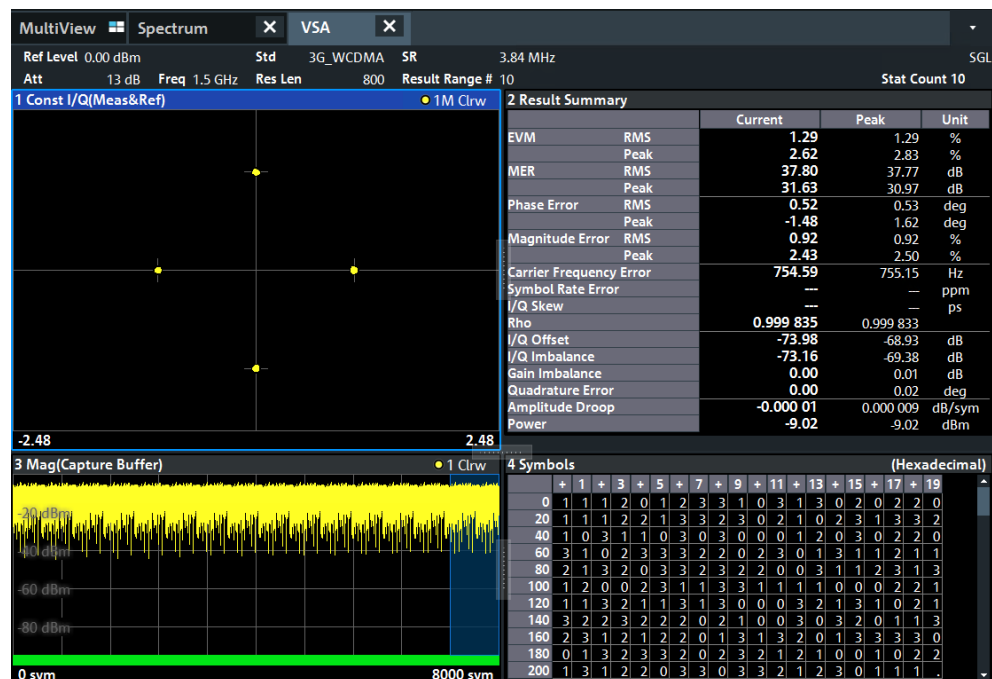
MultiView Spectrum × VSA ×

Ref Level 0.00 dBm Std 3G_WCDMA SR 3.84 MHz SGL
Att 13 dB Freq 1.5 GHz Res Len 800 Result Range # 10 Stat Count 10

1 Const I/Q(Meas&Ref) 1M Clrw

-2.48 2.48

2 Result Summary

| | | Current | Peak | Unit |
|---|---|---|---|---|
| EVM | RMS | 1.29 | 1.29 | % |
| | Peak | 2.62 | 2.83 | % |
| MER | RMS | 37.80 | 37.77 | dB |
| | Peak | 31.63 | 30.97 | dB |
| Phase Error | RMS | 0.52 | 0.53 | deg |
| | Peak | -1.48 | 1.62 | deg |
| Magnitude Error | RMS | 0.92 | 0.92 | % |
| | Peak | 2.43 | 2.50 | % |
| Carrier Frequency Error | | 754.59 | 755.15 | Hz |
| Symbol Rate Error | | --- | --- | ppm |
| I/Q Skew | | --- | --- | ps |
| Rho | | 0.999 835 | 0.999 833 | |
| I/Q Offset | | -73.98 | -68.93 | dB |
| I/Q Imbalance | | -73.16 | -69.38 | dB |
| Gain Imbalance | | 0.00 | 0.01 | dB |
| Quadrature Error | | 0.00 | 0.02 | deg |
| Amplitude Droop | | -0.000 01 | 0.000 009 | dB/sym |
| Power | | -9.02 | -9.02 | dBm |

3 Mag(Capture Buffer) 1 Clrw

-20 dBm
-40 dBm
-60 dBm
-80 dBm
0 sym 8000 sym

4 Symbols (Hexadecimal)

| | + | 1 | + | 3 | + | 5 | + | 7 | + | 9 | + | 11 | + | 13 | + | 15 | + | 17 | + | 19 |
|---|---|---|---|---|---|---|---|---|---|---|---|---|---|---|---|---|---|---|---|---|
| 0 | 1 | 1 | 1 | 2 | 0 | 1 | 2 | 3 | 3 | 1 | 0 | 3 | 1 | 3 | 0 | 2 | 0 | 2 | 2 | 0 |
| 20 | 1 | 1 | 1 | 2 | 2 | 1 | 3 | 2 | 3 | 2 | 0 | 2 | 1 | 0 | 2 | 3 | 1 | 3 | 3 | 2 |
| 40 | 1 | 0 | 3 | 1 | 1 | 0 | 3 | 0 | 3 | 0 | 0 | 0 | 1 | 2 | 0 | 3 | 0 | 2 | 2 | 0 |
| 60 | 3 | 1 | 0 | 2 | 3 | 3 | 3 | 2 | 2 | 0 | 2 | 3 | 0 | 1 | 3 | 1 | 1 | 2 | 1 | 1 |
| 80 | 2 | 1 | 3 | 2 | 0 | 3 | 3 | 2 | 3 | 2 | 2 | 0 | 0 | 3 | 1 | 1 | 2 | 3 | 1 | 3 |
| 100 | 1 | 2 | 0 | 0 | 2 | 3 | 1 | 1 | 3 | 3 | 1 | 1 | 1 | 1 | 0 | 0 | 0 | 2 | 2 | 1 |
| 120 | 1 | 1 | 3 | 2 | 1 | 1 | 3 | 1 | 3 | 0 | 0 | 0 | 3 | 2 | 1 | 3 | 1 | 0 | 2 | 1 |
| 140 | 3 | 2 | 2 | 3 | 2 | 2 | 0 | 2 | 1 | 0 | 0 | 3 | 0 | 3 | 2 | 0 | 1 | 1 | 3 |
| 160 | 2 | 3 | 1 | 2 | 1 | 2 | 2 | 0 | 1 | 3 | 1 | 3 | 2 | 0 | 1 | 3 | 3 | 3 | 0 |
| 180 | 0 | 1 | 3 | 2 | 3 | 3 | 2 | 0 | 2 | 3 | 2 | 1 | 2 | 1 | 0 | 0 | 1 | 0 | 2 | 2 |
| 200 | 1 | 3 | 1 | 2 | 2 | 0 | 3 | 0 | 3 | 3 | 2 | 1 | 2 | 3 | 0 | 1 | 1 | 1 | |